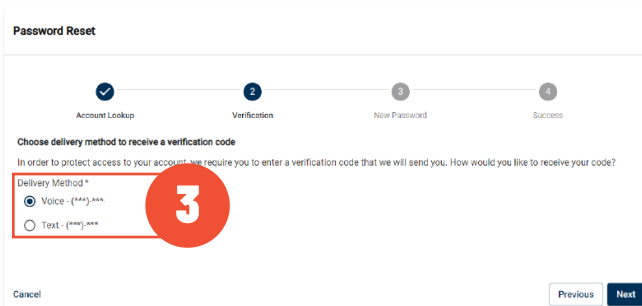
Password Reset

2

3

4

Account Lookup

Verification

New Password

Success

Choose delivery method to receive a verification code

In order to protect access to your account, we require you to enter a verification code that we will send you. How would you like to receive your code?

Delivery Method *

Voice - (***)-***-

Text - (***)-***

3

Cancel

Previous

Next